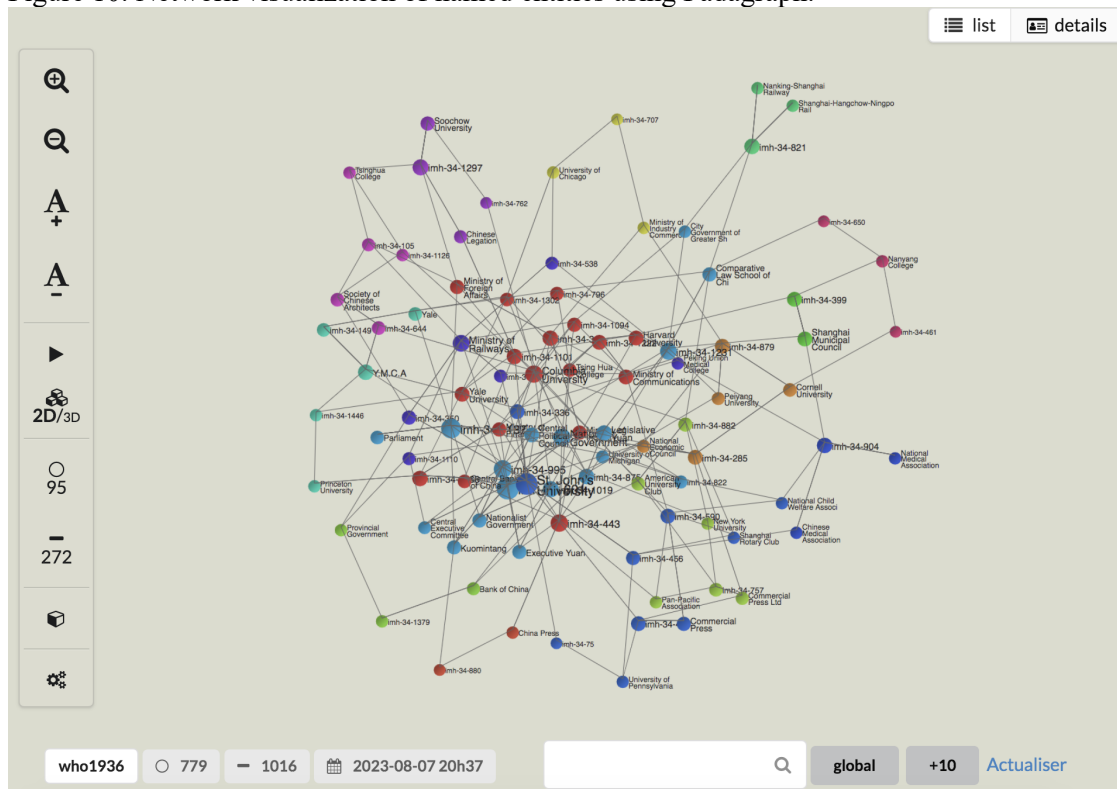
list
details

A
A
2D/3D
95
272

Nanking-Shanghai Railway
Shanghai-Hangchow-Ningpo Rail
imh-34-707
Soochow University
imh-34-821
Tsinghua College
imh-34-1297
University of Chicago
imh-34-762
imh-34-650
Chinese Legation
Ministry of Industry Commerce
City Government of Greater Sh
imh-34-105
imh-34-1126
imh-34-538
Nanyang College
Comparative Law School of Chi
Ministry of Foreign Affairs
Society of Chinese Architects
imh-34-1302
imh-34-796
imh-34-399
Yale
imh-34-149
imh-34-644
imh-34-1094
imh-34-481
Harvard University
Shanghai Municipal Council
Ministry of Railways
imh-34-879
imh-34-1101
imh-34-1231
Peking Union Medical College
Y.M.C.A
Columbia University
Tang Hua College
Ministry of Communications
Yale University
Peiyang University
Cornell University
imh-34-1446
imh-34-350
imh-34-336
imh-34-882
Parliament
Central Political Council
Legislative Yuan
National Government
National Economic Council
imh-34-904
imh-34-1110
University of Michigan
imh-34-285
National Medical Association
imh-34-995
American University Club
Princeton University
St. John's University
imh-34-1019
imh-34-822
National Child Welfare Associ
Provincial Government
Central Executive Committee
Nationalist Government
imh-34-443
imh-34-590
New York University
Shanghai Rotary Club
Chinese Medical Association
Kuomintang
Executive Yuan
imh-34-456
Bank of China
imh-34-757
Commercial Press Ltd
Pan-Pacific Association
imh-34-1379
Commercial Press
China Press
imh-34-75
imh-34-880
University of Pennsylvania

who1936
779
1016
2023-08-07 20h37
global
+10
Actualiser